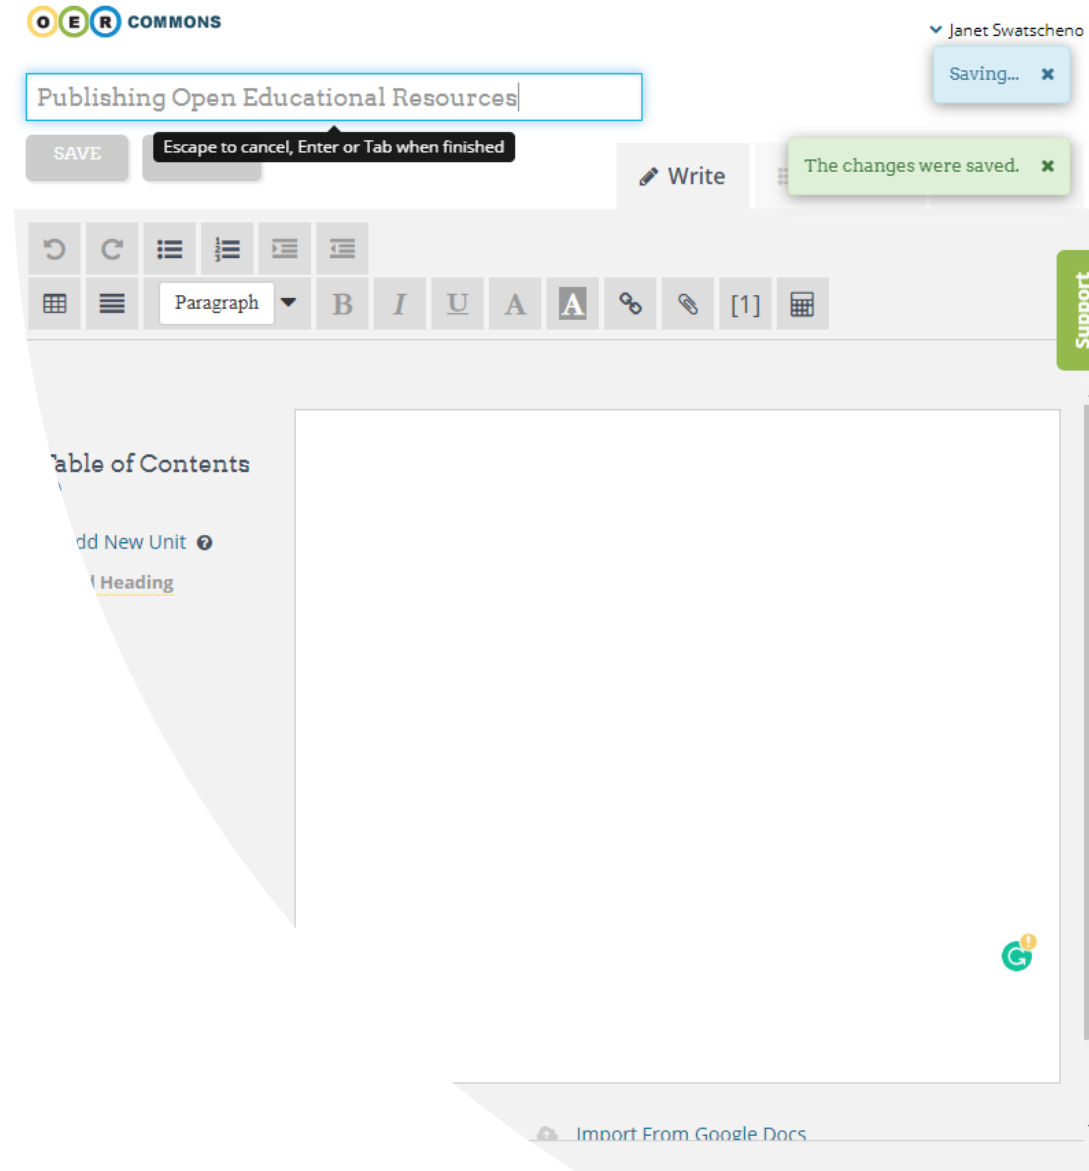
O E R COMMONS

Janet Swatscheno

Saving... ×

Publishing Open Educational Resources

SAVE

Escape to cancel, Enter or Tab when finished

Write

The changes were saved. ×

Paragraph

B I U A A [1]

Support

able of Contents

dd New Unit

Heading

Import From Google Docs